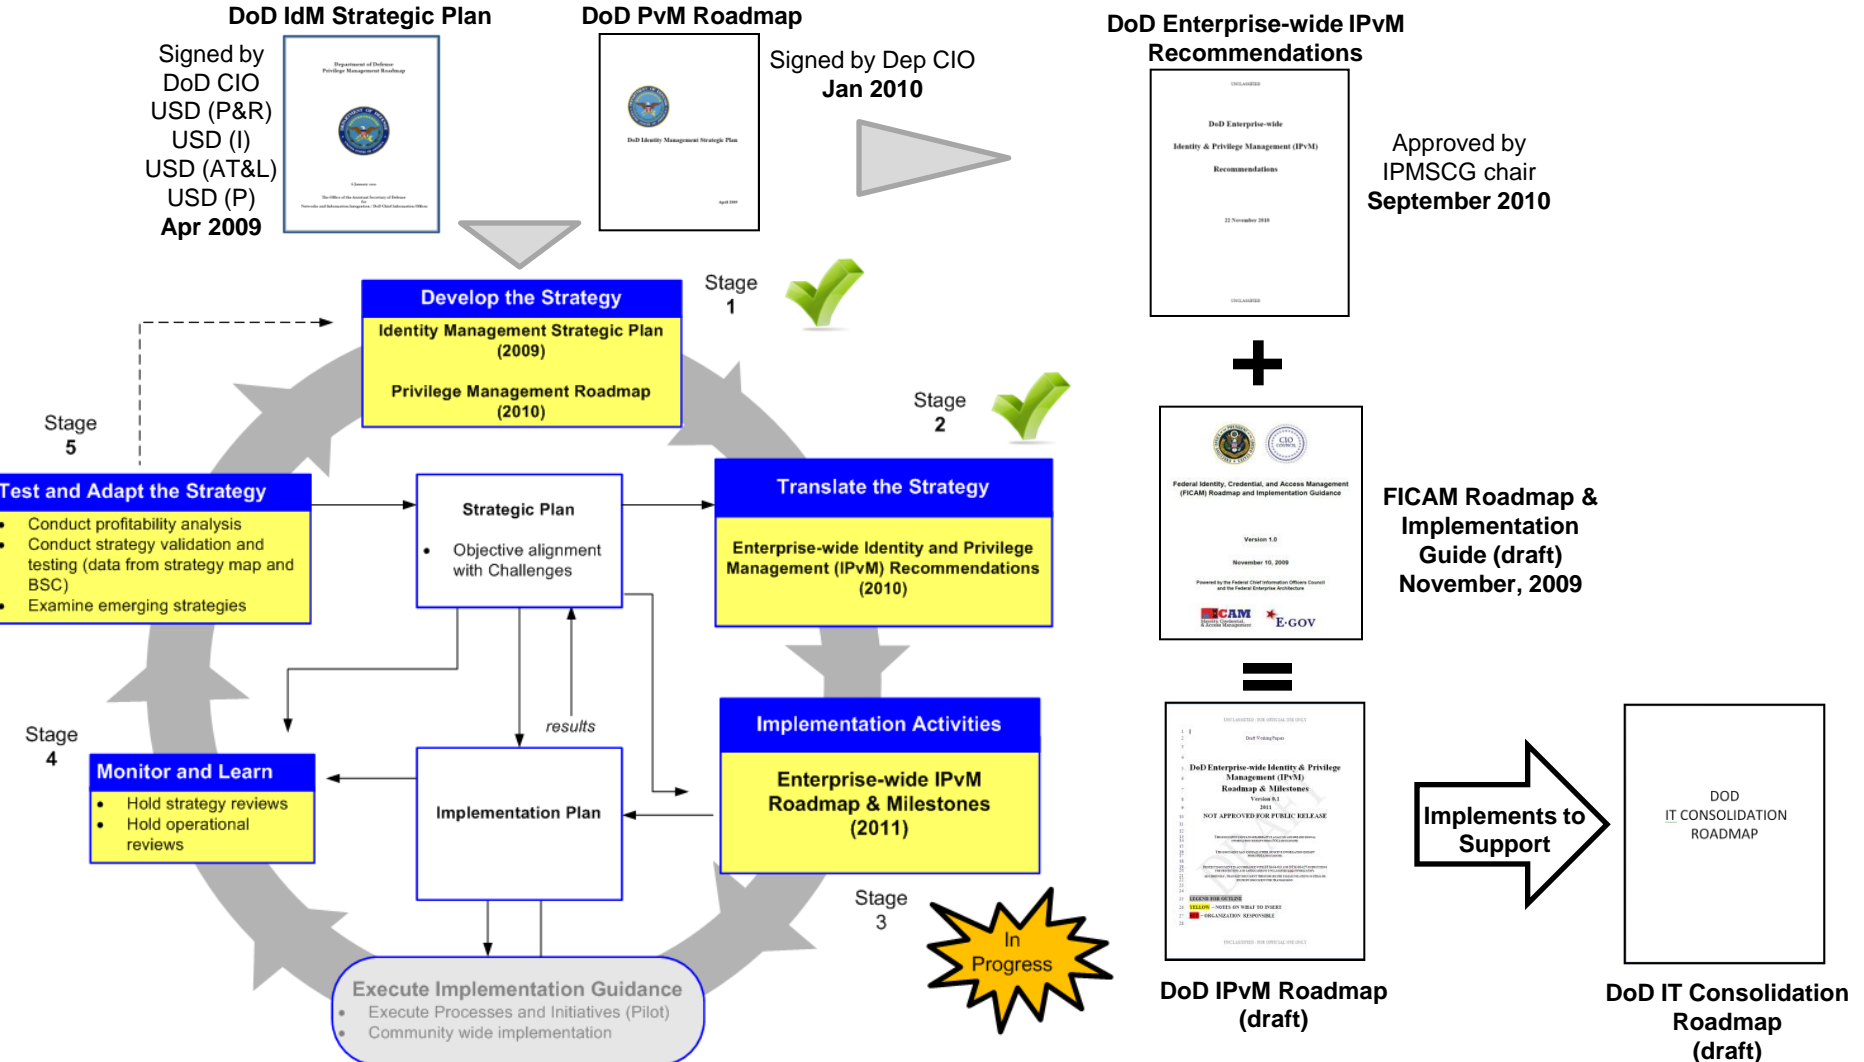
DoD IdM Strategic Plan

Signed by DoD CIO USD (P&R) USD (I) USD (AT&L) USD (P) **Apr 2009**

Department of Defense Privilege Management Roadmap

DoD PvM Roadmap

DoD Identity Management Strategic Plan

Signed by Dep CIO **Jan 2010**

DoD Enterprise-wide IPvM Recommendations

DoD Enterprise-wide Identity & Privilege Management (IPvM) Recommendations

Approved by IPMSCG chair **September 2010**

Stage 1

Develop the Strategy

Identity Management Strategic Plan (2009)

Privilege Management Roadmap (2010)

Stage 2

Translate the Strategy

Enterprise-wide Identity and Privilege Management (IPvM) Recommendations (2010)

Stage 5

Test and Adapt the Strategy

- Conduct profitability analysis
- Conduct strategy validation and testing (data from strategy map and BSC)
- Examine emerging strategies

Strategic Plan

- Objective alignment with Challenges

results

Stage 4

Monitor and Learn

- Hold strategy reviews
- Hold operational reviews

Implementation Plan

Implementation Activities

Enterprise-wide IPvM Roadmap & Milestones (2011)

Stage 3

In Progress

Execute Implementation Guidance

- Execute Processes and Initiatives (Pilot)
- Community wide implementation

Federal Identity, Credential, and Access Management (FICAM) Roadmap and Implementation Guidance

Version 1.0

November 10, 2009

FICAM Roadmap & Implementation Guide (draft) November, 2009

DoD Enterprise-wide Identity & Privilege Management (IPvM) Roadmap & Milestones

NOT APPROVED FOR PUBLIC RELEASE

DoD IPvM Roadmap (draft)

Implements to Support

DOD IT CONSOLIDATION ROADMAP

DoD IT Consolidation Roadmap (draft)